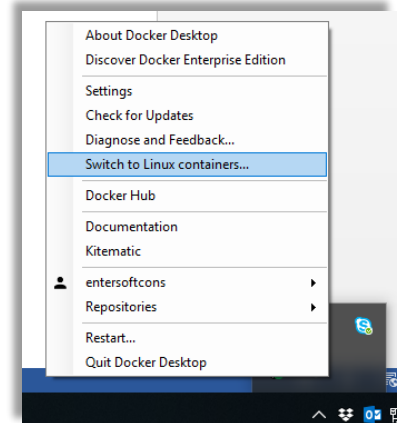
About Docker Desktop
Discover Docker Enterprise Edition

Settings
Check for Updates
Diagnose and Feedback...
Switch to Linux containers...

Docker Hub

Documentation
Kitematic

entersoftcons
Repositories

Restart...
Quit Docker Desktop